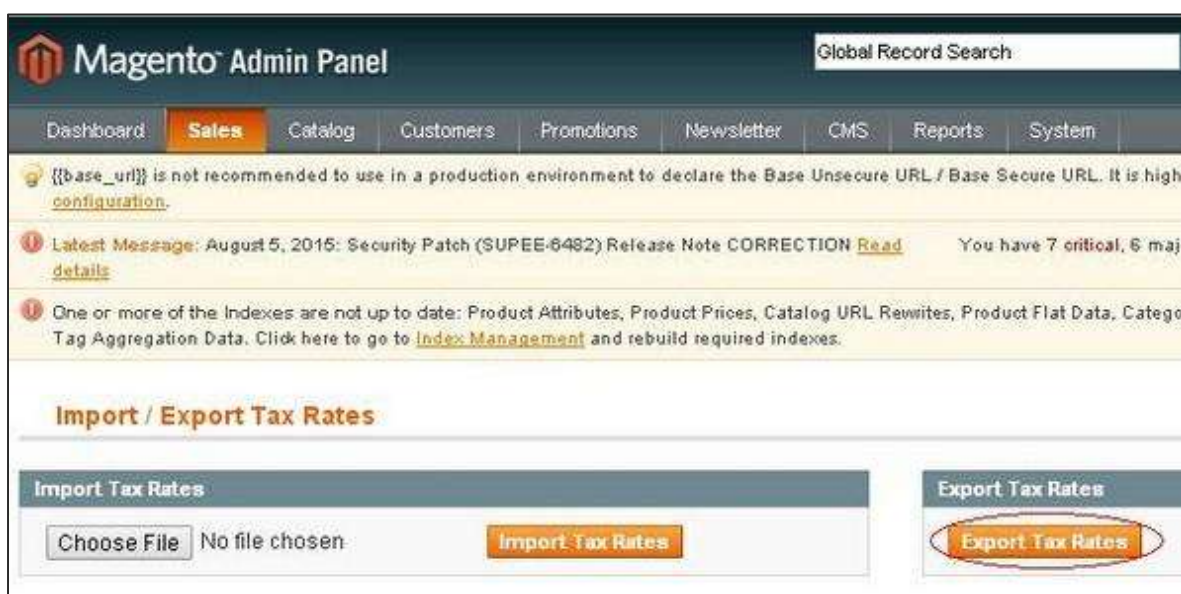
Magento Admin Panel

Global Record Search

Dashboard Sales Catalog Customers Promotions Newsletter CMS Reports System

{{base_url}} is not recommended to use in a production environment to declare the Base Unsecure URL / Base Secure URL. It is high configuration.

Latest Message: August 5, 2015: Security Patch (SUPEE-6482) Release Note CORRECTION Read details

You have 7 critical, 6 maj

One or more of the Indexes are not up to date: Product Attributes, Product Prices, Catalog URL Rewrites, Product Flat Data, Catego Tag Aggregation Data. Click here to go to Index Management and rebuild required indexes.

Import / Export Tax Rates

Import Tax Rates

Choose File No file chosen

Import Tax Rates

Export Tax Rates

Export Tax Rates